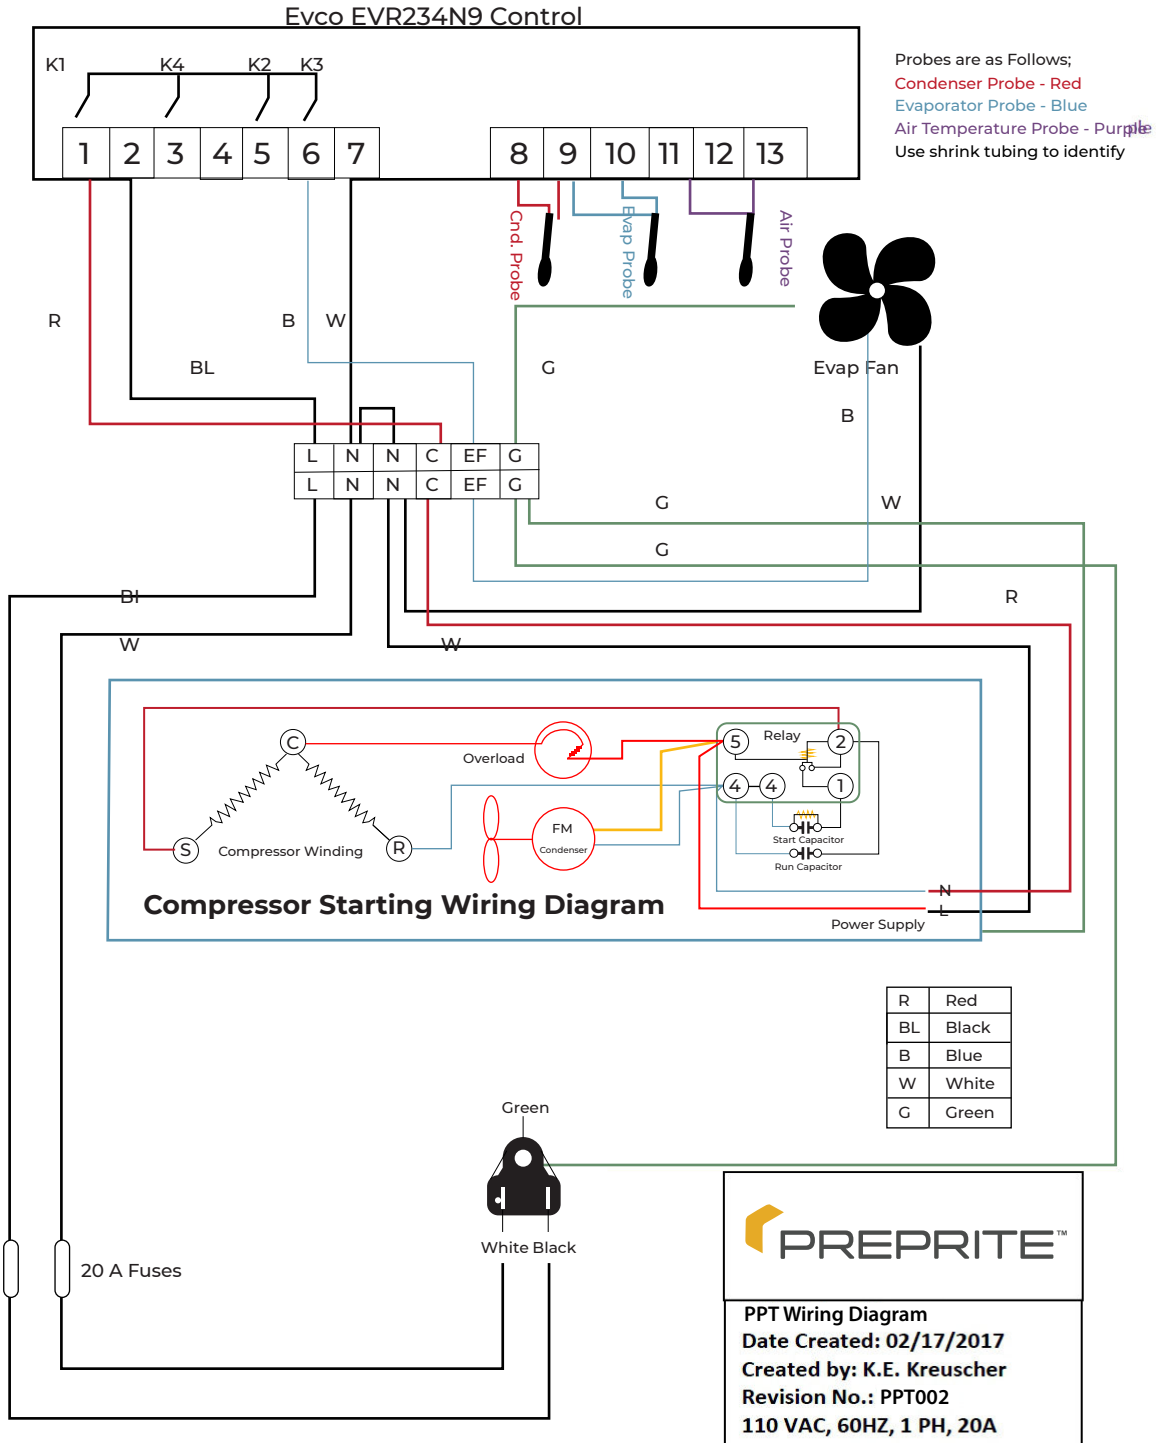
Evco EVR234N9 Control

K1 K4 K2 K3

1 2 3 4 5 6 7 8 9 10 11 12 13

Probes are as Follows;
Condenser Probe - Red
Evaporator Probe - Blue
Air Temperature Probe - Purple
Use shrink tubing to identify

Cnd. Probe
Evap Probe
Air Probe

R
B W
BL
G
Evap Fan
B

| L | N | N | C | EF | G |
|---|---|---|---|---|---|
| L | N | N | C | EF | G |

G W
G
Bl R
W W

C
Overload
Relay
5 2
4 4 1
S Compressor Winding R
FM
Condenser
Start Capacitor
Run Capacitor
N
L
Compressor Starting Wiring Diagram
Power Supply

| R | Red |
|---|---|
| BL | Black |
| B | Blue |
| W | White |
| G | Green |

Green
White Black
20 A Fuses

PREPRITE™

PPT Wiring Diagram
Date Created: 02/17/2017
Created by: K.E. Kreuscher
Revision No.: PPT002
110 VAC, 60HZ, 1 PH, 20A